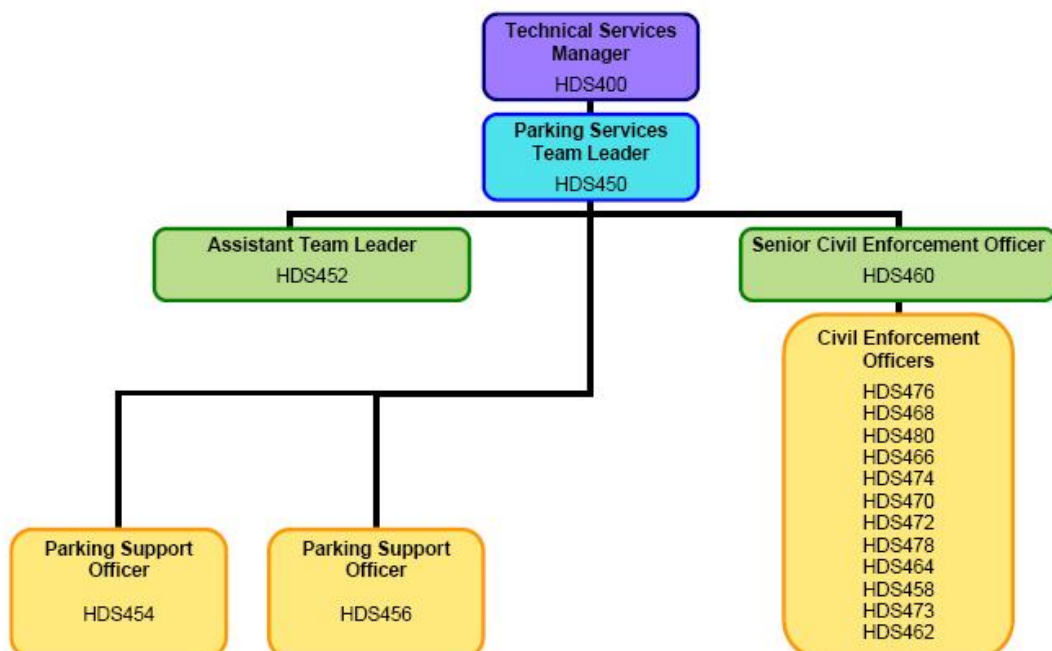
Technical Services Manager
HDS400

Parking Services Team Leader
HDS450

Assistant Team Leader
HDS452

Senior Civil Enforcement Officer
HDS460

Civil Enforcement Officers
HDS476
HDS468
HDS480
HDS466
HDS474
HDS470
HDS472
HDS478
HDS464
HDS458
HDS473
HDS462

Parking Support Officer
HDS454

Parking Support Officer
HDS456